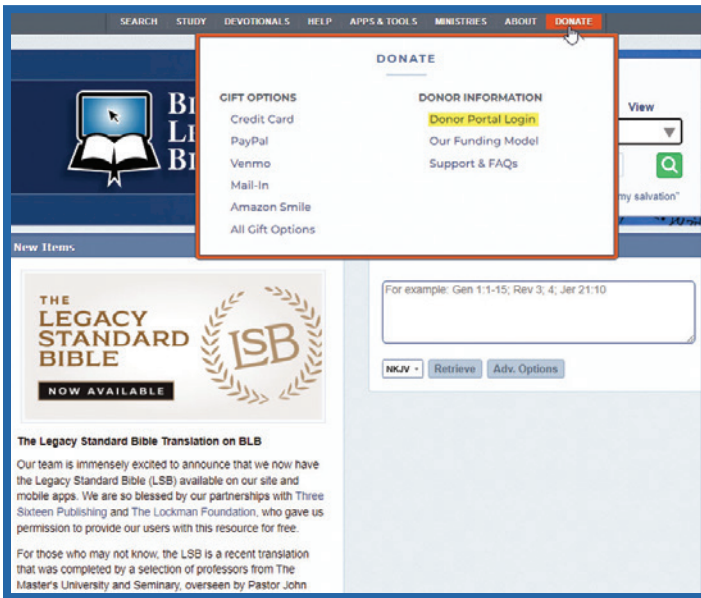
SEARCH STUDY DEVOTIONALS HELP APPS & TOOLS MINISTRIES ABOUT DONATE

DONATE

GIFT OPTIONS
Credit Card
PayPal
Venmo
Mail-In
Amazon Smile
All Gift Options

DONOR INFORMATION
Donor Portal Login
Our Funding Model
Support & FAQs

Bi
Li
Bi

View

my salvation"

New Items

THE LEGACY STANDARD BIBLE
LSB
NOW AVAILABLE

The Legacy Standard Bible Translation on BLB

Our team is immensely excited to announce that we now have the Legacy Standard Bible (LSB) available on our site and mobile apps. We are so blessed by our partnerships with Three Sixteen Publishing and The Lockman Foundation, who gave us permission to provide our users with this resource for free.

For those who may not know, the LSB is a recent translation that was completed by a selection of professors from The Master's University and Seminary, overseen by Pastor John

For example: Gen 1:1-15; Rev 3; 4; Jer 21:10

NKJV Retrieve Adv. Options